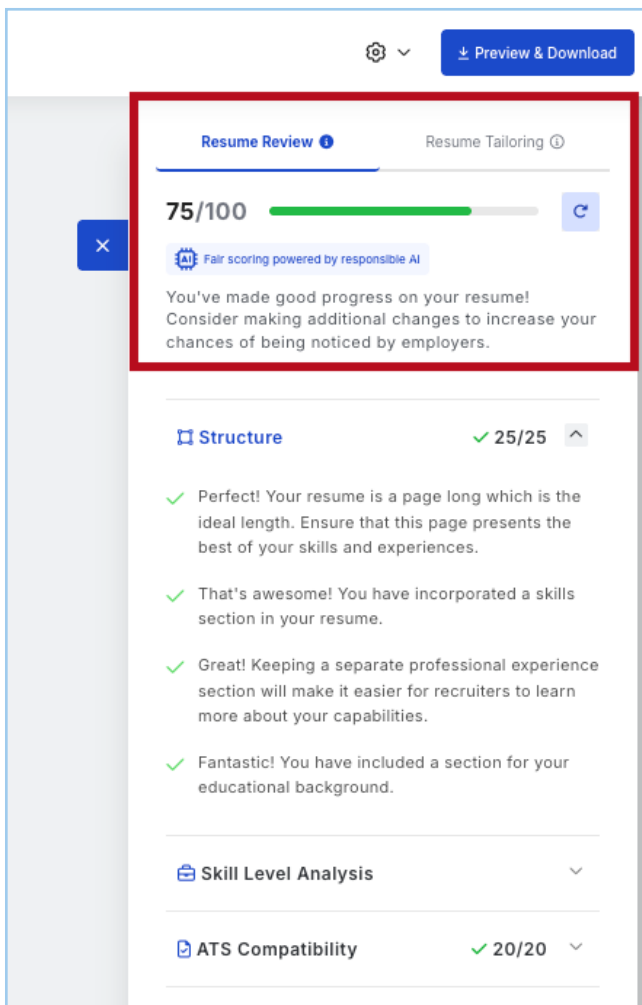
Preview & Download

Resume Review

Resume Tailoring

75/100

AI Fair scoring powered by responsible AI

You've made good progress on your resume! Consider making additional changes to increase your chances of being noticed by employers.

Structure 25/25

Perfect! Your resume is a page long which is the ideal length. Ensure that this page presents the best of your skills and experiences.

That's awesome! You have incorporated a skills section in your resume.

Great! Keeping a separate professional experience section will make it easier for recruiters to learn more about your capabilities.

Fantastic! You have included a section for your educational background.

Skill Level Analysis

ATS Compatibility 20/20